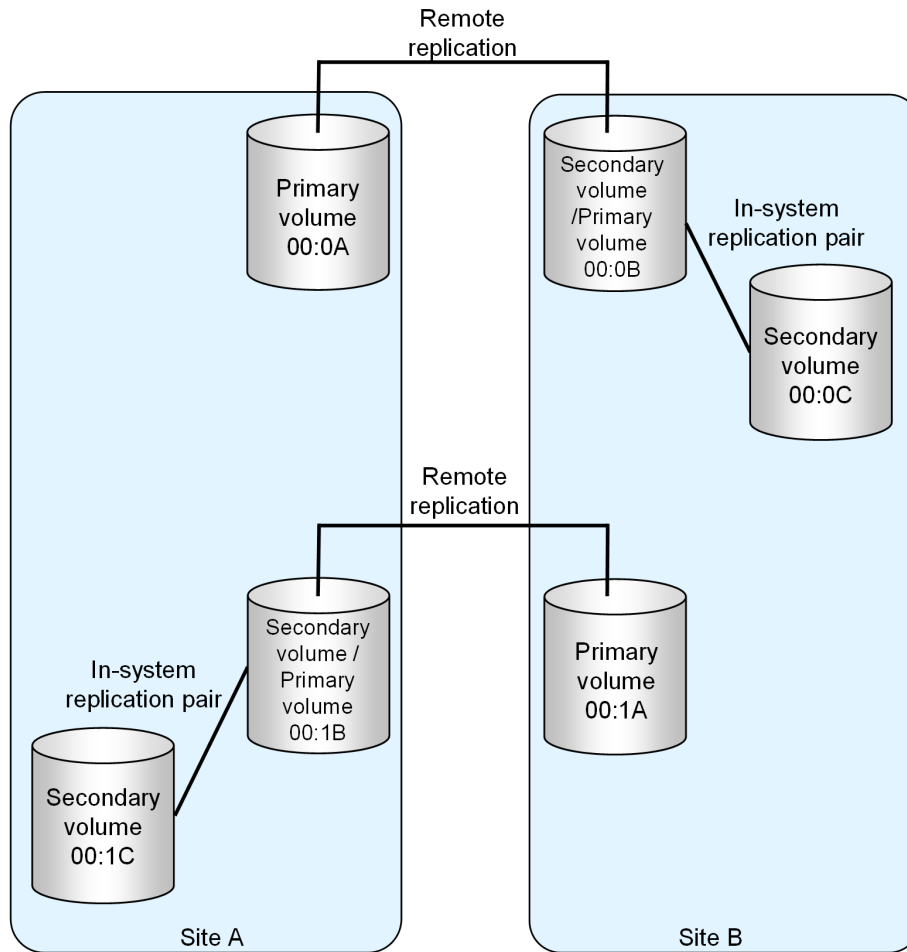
Remote replication

Primary volume 00:0A

Secondary volume /Primary volume 00:0B

In-system replication pair

Secondary volume 00:0C

Remote replication

Secondary volume / Primary volume 00:1B

In-system replication pair

Primary volume 00:1A

Secondary volume 00:1C

Site A

Site B